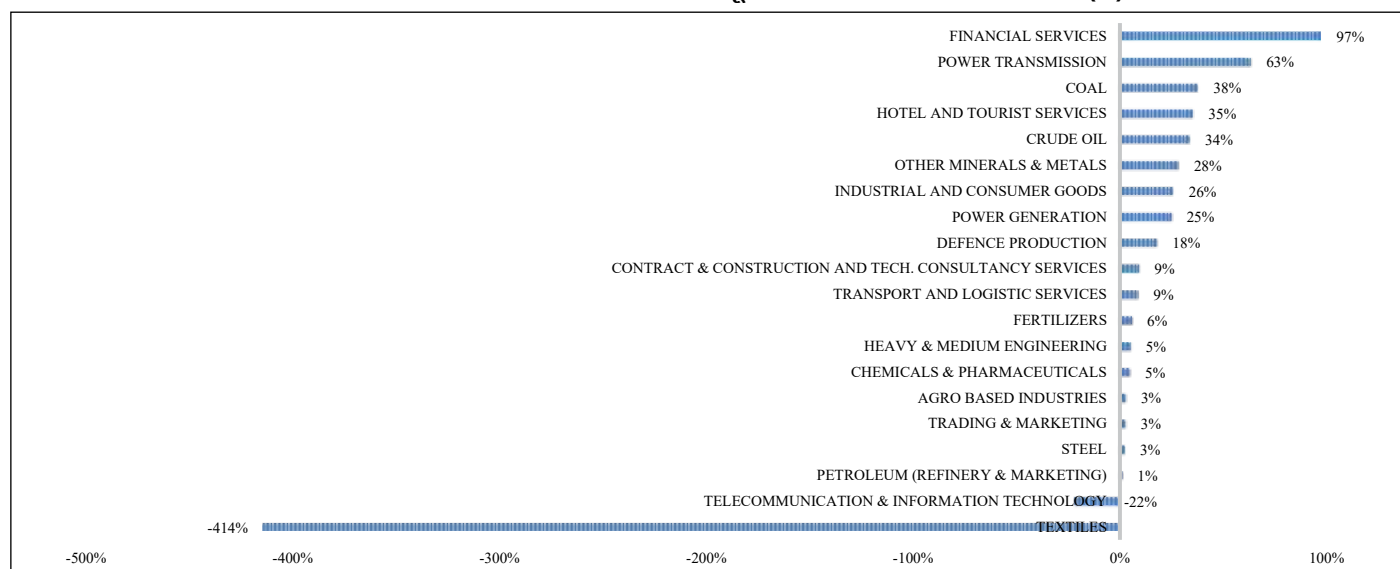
FINANCIAL SERVICES 97%
POWER TRANSMISSION 63%
COAL 38%
HOTEL AND TOURIST SERVICES 35%
CRUDE OIL 34%
OTHER MINERALS & METALS 28%
INDUSTRIAL AND CONSUMER GOODS 26%
POWER GENERATION 25%
DEFENCE PRODUCTION 18%
CONTRACT & CONSTRUCTION AND TECH. CONSULTANCY SERVICES 9%
TRANSPORT AND LOGISTIC SERVICES 9%
FERTILIZERS 6%
HEAVY & MEDIUM ENGINEERING 5%
CHEMICALS & PHARMACEUTICALS 5%
AGRO BASED INDUSTRIES 3%
TRADING & MARKETING 3%
STEEL 3%
PETROLEUM (REFINERY & MARKETING) 1%
TELECOMMUNICATION & INFORMATION TECHNOLOGY -22%
-414% TEXTILES

-500% -400% -300% -200% -100% 0% 100%